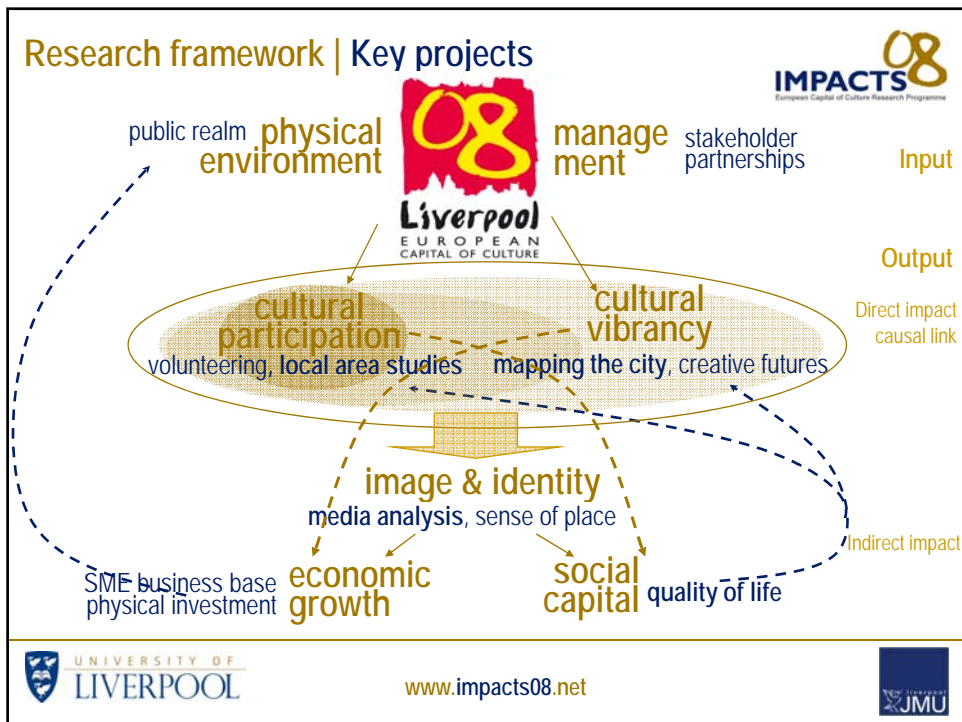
Research framework | Key projects

IMPACTS 08
European Capital of Culture Research Programme

08
Liverpool
EUROPEAN CAPITAL OF CULTURE

public realm physical environment

management

stakeholder partnerships

Input

Output

Direct impact causal link

cultural participation

cultural vibrancy

volunteering, local area studies

mapping the city, creative futures

image & identity

media analysis, sense of place

Indirect impact

SME business base physical investment

economic growth

social capital

quality of life

UNIVERSITY OF LIVERPOOL

www.impacts08.net

Liverpool JMU